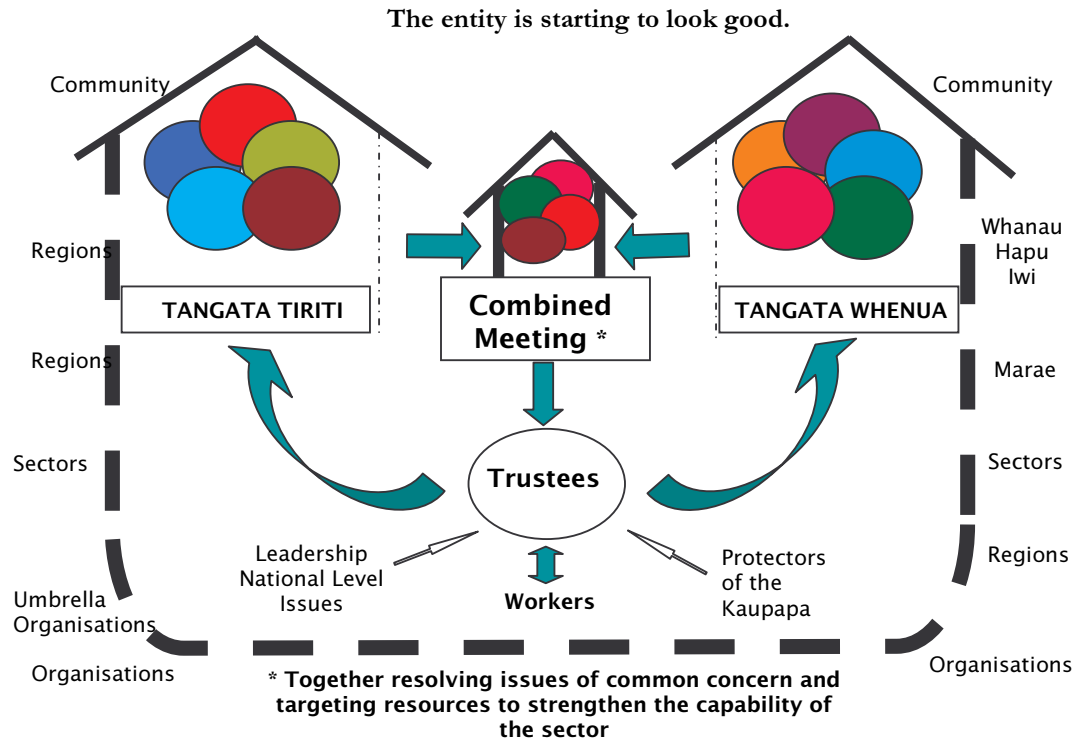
The entity is starting to look good.

Community

Regions

Regions

Sectors

Umbrella Organisations

Organisations

TANGATA TIRITI

Combined Meeting *

TANGATA WHENUA

Community

Whanau Hapu Iwi

Marae

Sectors

Regions

Organisations

Trustees

Leadership National Level Issues

Workers

Protectors of the Kaupapa

* Together resolving issues of common concern and targeting resources to strengthen the capability of the sector